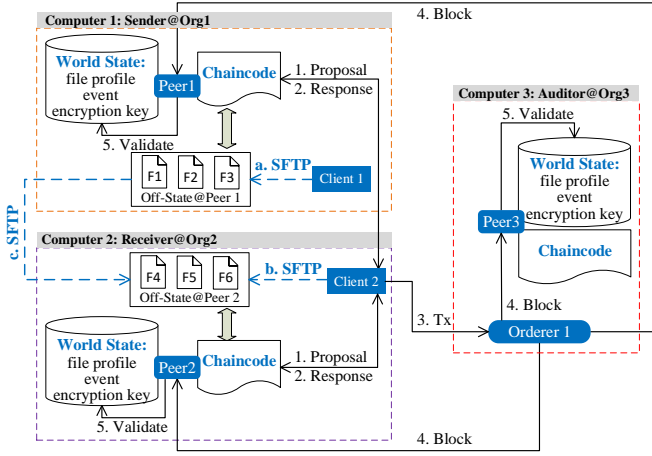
Computer 1: Sender@Org1

4. Block

World State:
file profile
event
encryption key

Peer1

Chaincode

1. Proposal
2. Response

5. Validate

F1 F2 F3
Off-State@Peer 1

a. SFTP

Client 1

Computer 3: Auditor@Org3

5. Validate

World State:
file profile
event
encryption key

Peer3

Chaincode

c. SFTP

Computer 2: Receiver@Org2

F4 F5 F6
Off-State@Peer 2

b. SFTP

Client 2

4. Block

3. Tx

Orderer 1

World State:
file profile
event
encryption key

Peer2

Chaincode

1. Proposal
2. Response

5. Validate

4. Block